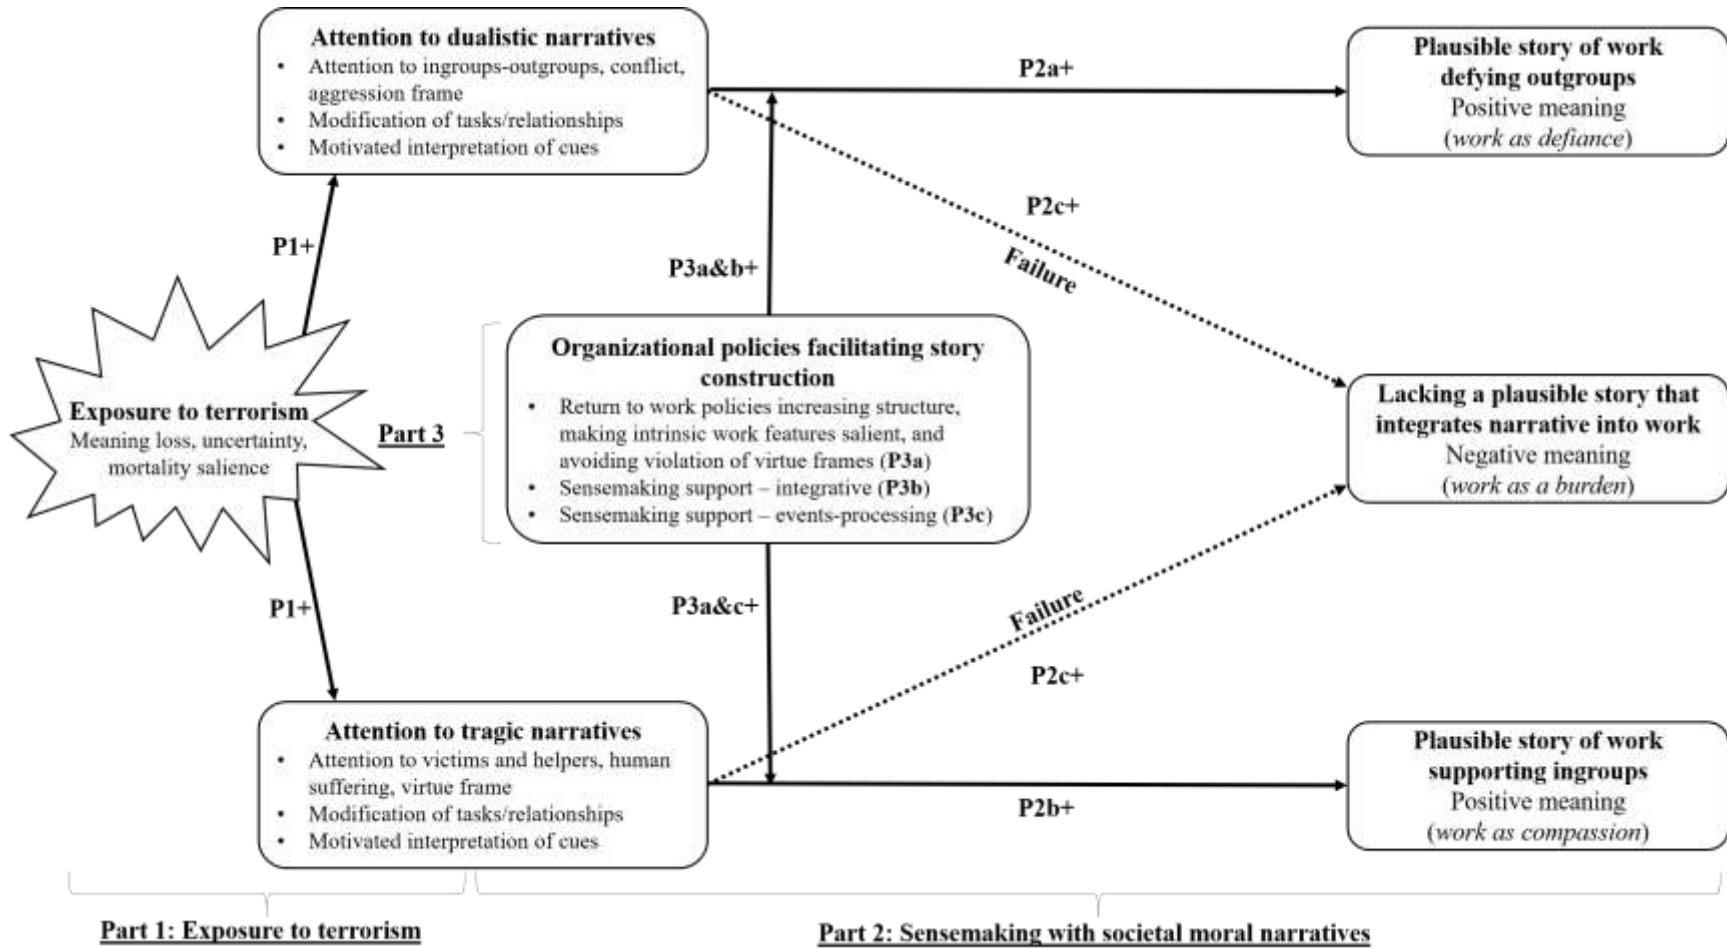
**Attention to dualistic narratives**
- Attention to ingroups-outgroups, conflict, aggression frame
- Modification of tasks/relationships
- Motivated interpretation of cues

P2a+

**Plausible story of work defying outgroups**
Positive meaning
(*work as defiance*)

P1+

P3a&b+

P2c+

Failure

**Exposure to terrorism**
Meaning loss, uncertainty, mortality salience

Part 3

**Organizational policies facilitating story construction**
- Return to work policies increasing structure, making intrinsic work features salient, and avoiding violation of virtue frames (**P3a**)
- Sensemaking support – integrative (**P3b**)
- Sensemaking support – events-processing (**P3c**)

**Lacking a plausible story that integrates narrative into work**
Negative meaning
(*work as a burden*)

P1+

P3a&c+

Failure

P2c+

**Attention to tragic narratives**
- Attention to victims and helpers, human suffering, virtue frame
- Modification of tasks/relationships
- Motivated interpretation of cues

P2b+

**Plausible story of work supporting ingroups**
Positive meaning
(*work as compassion*)

Part 1: Exposure to terrorism

Part 2: Sensemaking with societal moral narratives